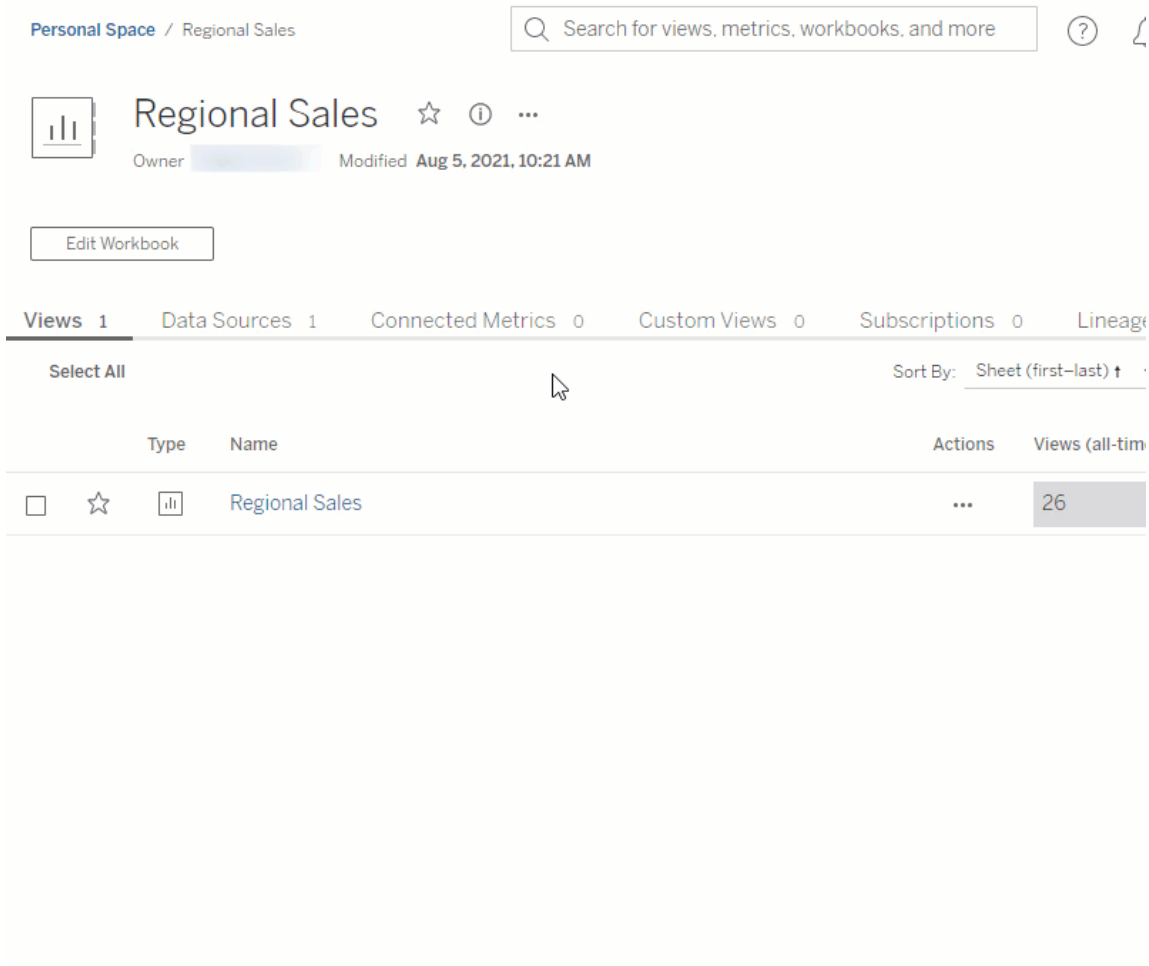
Personal Space / Regional Sales

Search for views, metrics, workbooks, and more

Regional Sales

Owner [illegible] Modified Aug 5, 2021, 10:21 AM

Edit Workbook

Views 1 Data Sources 1 Connected Metrics 0 Custom Views 0 Subscriptions 0 Lineage

Select All

Sort By: Sheet (first–last) ↑

| | | Type | Name | Actions | Views (all-tim |
|---|---|---|---|---|---|
| | | | Regional Sales | ··· | 26 |